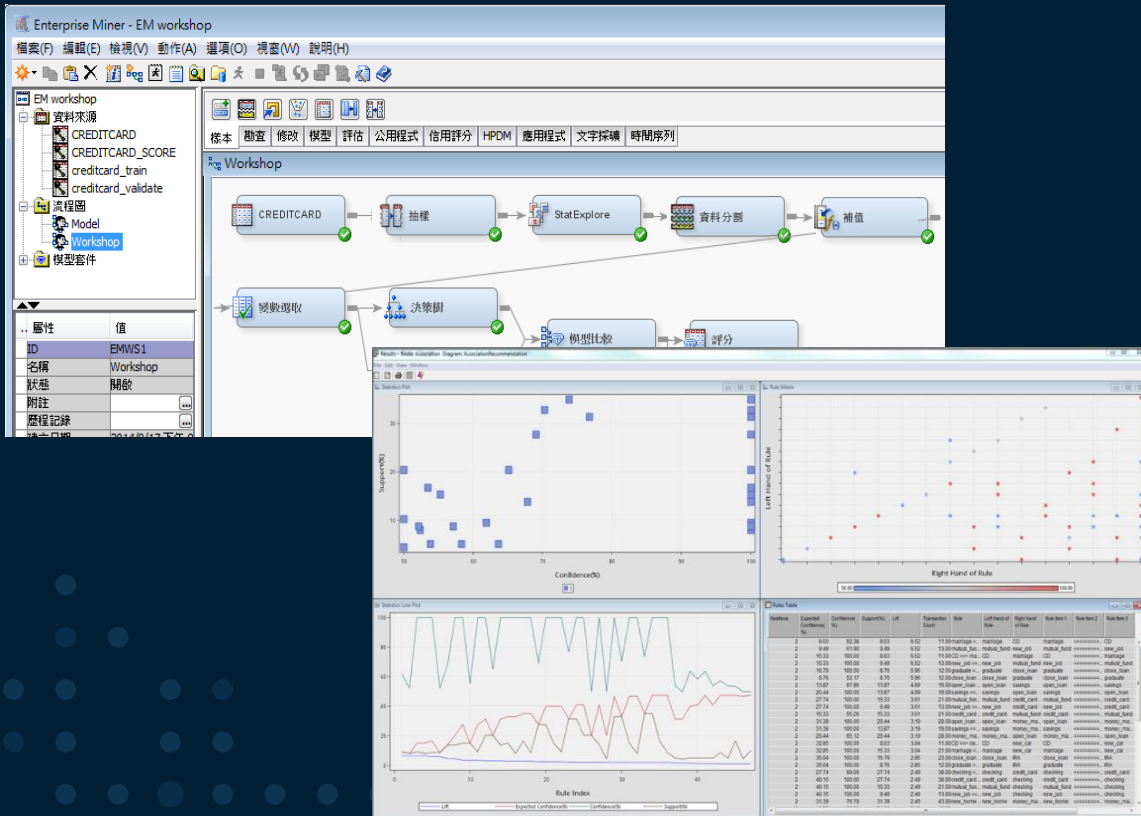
Enterprise Miner - EM workshop

檔案(F) 編輯(E) 檢視(V) 動作(A) 選項(O) 視窗(W) 說明(H)

EM workshop
資料來源
CREDITCARD
CREDITCARD_SCORE
creditcard_train
creditcard_validate
流程圖
Model
Workshop
模型套件

屬性 | 值
ID | EMWS1
名稱 | Workshop
狀態 | 開啟
附註 |
歷程記錄 |

樣本 勘查 修改 模型 評估 公用程式 信用評分 HPDM 應用程式 文字採礦 時間序列

Workshop

CREDITCARD
抽樣
StatExplore
資料分割
補值
變數選取
決策樹
模型比較
評分

Statistics Plot
Support(%)
Confidence(%)

Rule Matrix
Left Hand of Rule
Right Hand of Rule

Statistics Line Plot
Rule Index
Lift Expected Confidence(%) Confidence(%) Support(%)

Rules Table
Relations | Expected Confidence(%) | Confidence(%) | Support(%) | Lift | Transaction Count | Rule | Left Hand of Rule | Right Hand of Rule | Rule Item 1 | Rule Item 2 | Rule Item 3